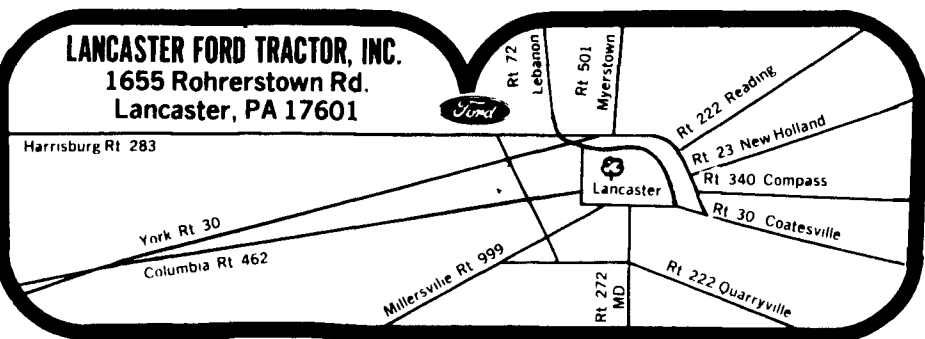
LANCASTER FORD TRACTOR, INC.
1655 Rohrerstown Rd.
Lancaster, PA 17601

Ford

Rt 72 Lebanon
Rt 501 Myerstown
Rt 222 Reading
Rt 23 New Holland
Rt 340 Compass
Rt 30 Coatesville
Rt 222 Quarryville
Rt 272 MD
Millersville Rt 999
Columbia Rt 462
York Rt 30
Harrisburg Rt 283
Lancaster